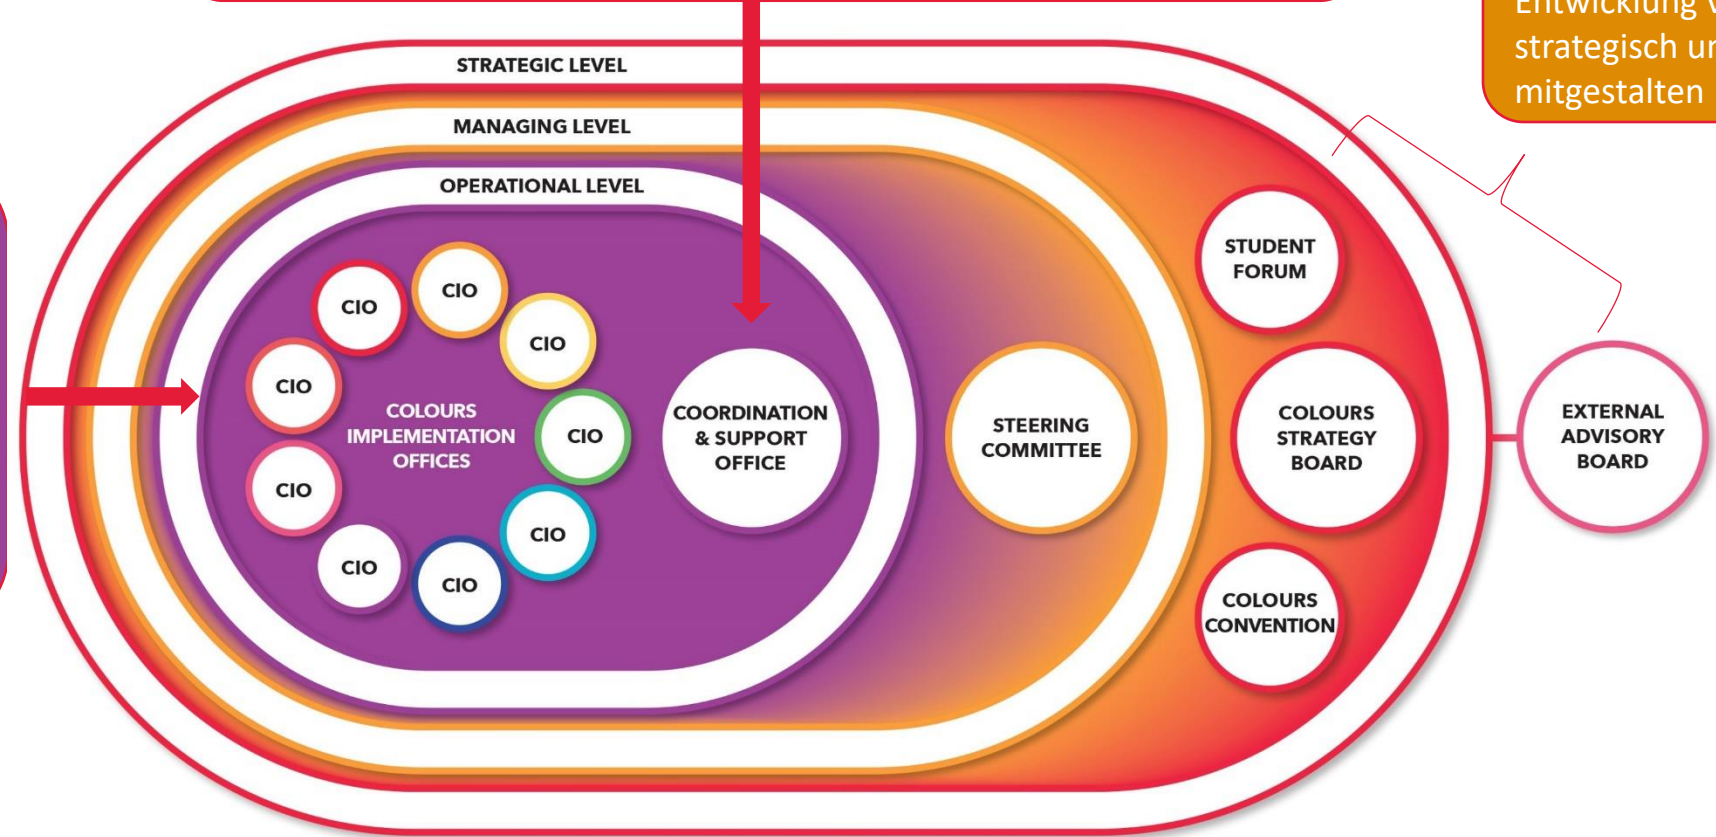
Entwicklung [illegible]
strategisch u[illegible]
mitgestalten

STRATEGIC LEVEL

MANAGING LEVEL

OPERATIONAL LEVEL

CIO

CIO

CIO

CIO

COLOURS IMPLEMENTATION OFFICES

CIO

CIO

CIO

CIO

CIO

COORDINATION & SUPPORT OFFICE

STEERING COMMITTEE

STUDENT FORUM

COLOURS STRATEGY BOARD

COLOURS CONVENTION

EXTERNAL ADVISORY BOARD